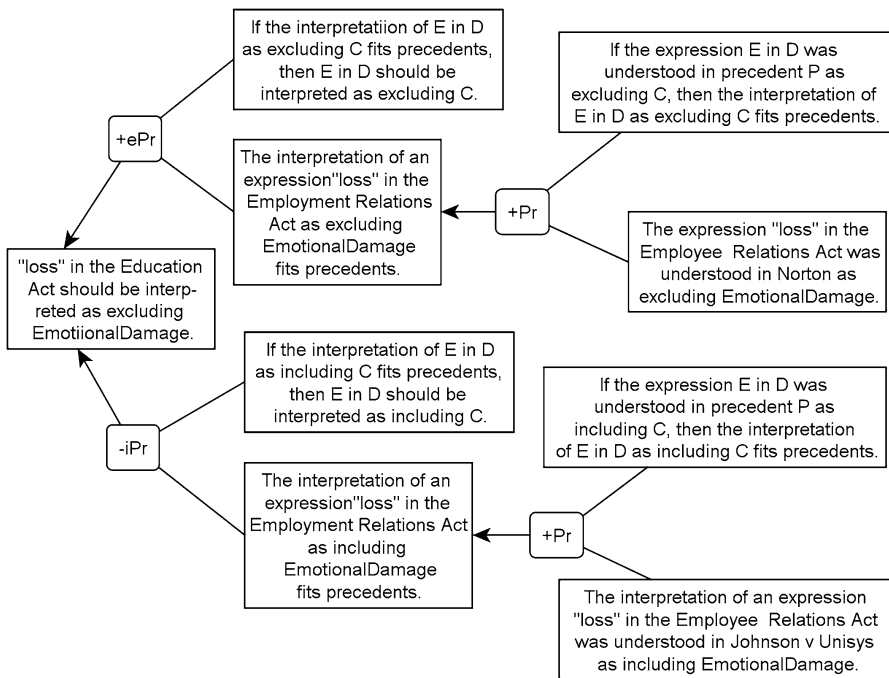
If the interpretatiion of E in D as excluding C fits precedents, then E in D should be interpreted as excluding C.

If the expression E in D was understood in precedent P as excluding C, then the interpretation of E in D as excluding C fits precedents.

+ePr

The interpretation of an expression"loss" in the Employment Relations Act as excluding EmotionalDamage fits precedents.

+Pr

"loss" in the Education Act should be interpreted as excluding EmotiionalDamage.

The expression "loss" in the Employee Relations Act was understood in Norton as excluding EmotionalDamage.

If the interpretation of E in D as including C fits precedents, then E in D should be interpreted as including C.

If the expression E in D was understood in precedent P as including C, then the interpretation of E in D as including C fits precedents.

-iPr

The interpretation of an expression"loss" in the Employment Relations Act as including EmotionalDamage fits precedents.

+Pr

The interpretation of an expression "loss" in the Employee Relations Act was understood in Johnson v Unisys as including EmotionalDamage.